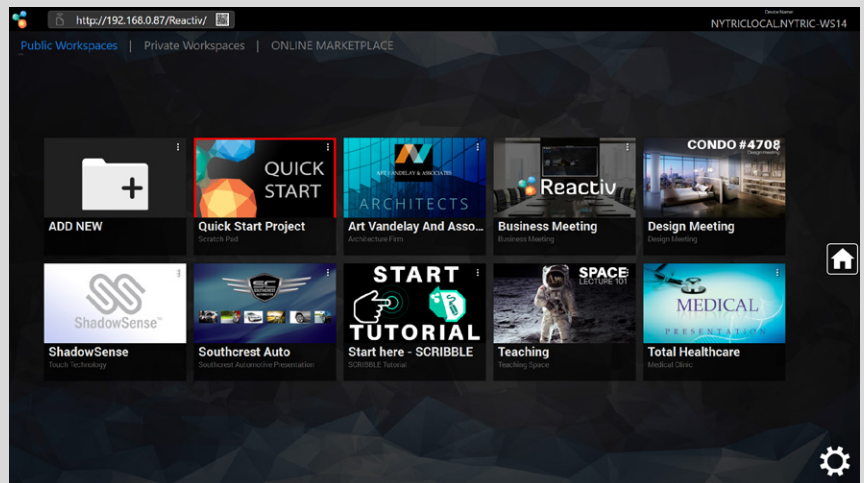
http://192.168.0.87/Reactiv/

Device Name
NYTRICLOCAL.NYTRIC-WS14

Public Workspaces | Private Workspaces | ONLINE MARKETPLACE

ADD NEW

QUICK START
Quick Start Project
Scratch Pad

ART VANDELAY & ASSOCIATES
ARCHITECTS
Art Vandelay And Asso...
Architecture Firm

Reactiv
Business Meeting
Business Meeting

CONDO #4708
Design Meeting
Design Meeting
Design Meeting

ShadowSense
ShadowSense
Touch Technology

Southcrest Auto
Southcrest Automotive Presentation

START
TUTORIAL
Start here - SCRIBBLE
SCRIBBLE Tutorial

SPACE
LECTURE 101
Teaching
Teaching Space

MEDICAL
PRESENTATION
Total Healthcare
Medical Clinic